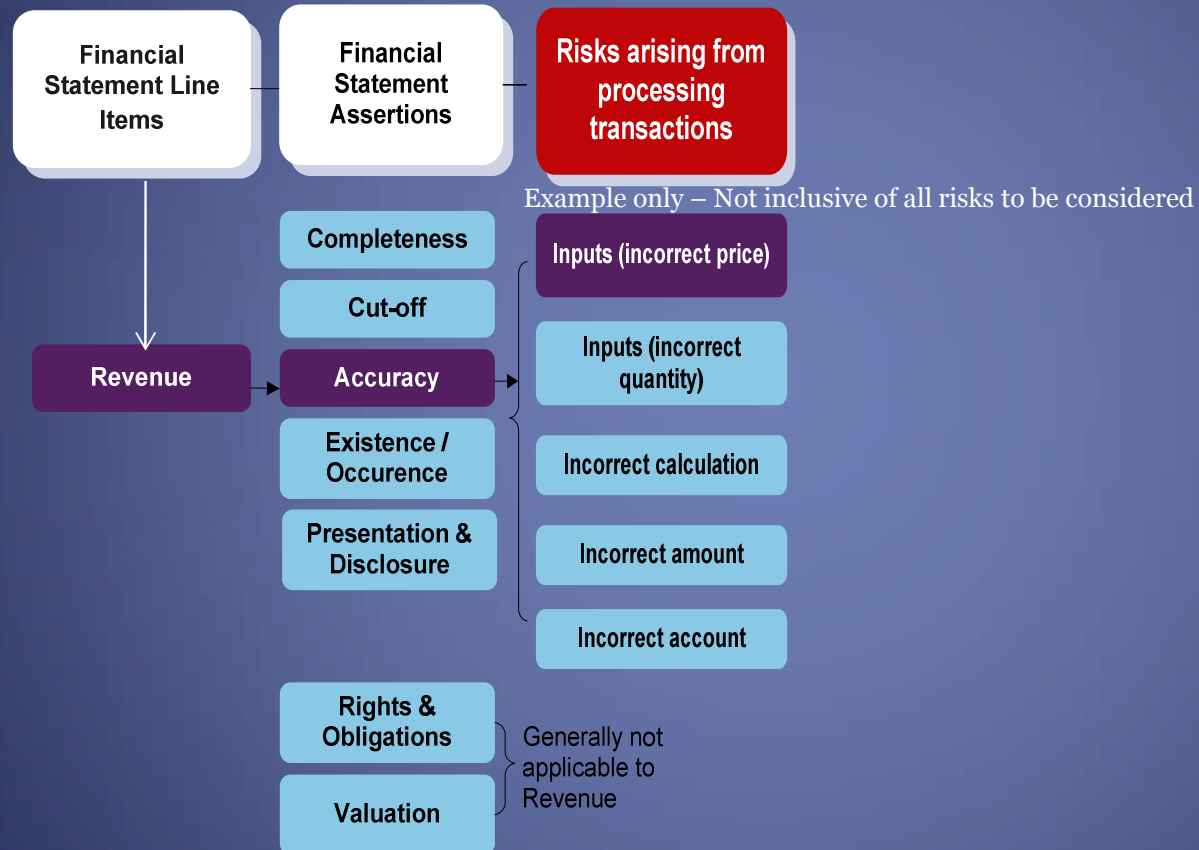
Financial Statement Line Items

Financial Statement Assertions

Risks arising from processing transactions

Example only – Not inclusive of all risks to be considered

Revenue

Completeness

Cut-off

Accuracy

Existence / Occurence

Presentation & Disclosure

Inputs (incorrect price)

Inputs (incorrect quantity)

Incorrect calculation

Incorrect amount

Incorrect account

Rights & Obligations

Valuation

Generally not applicable to Revenue